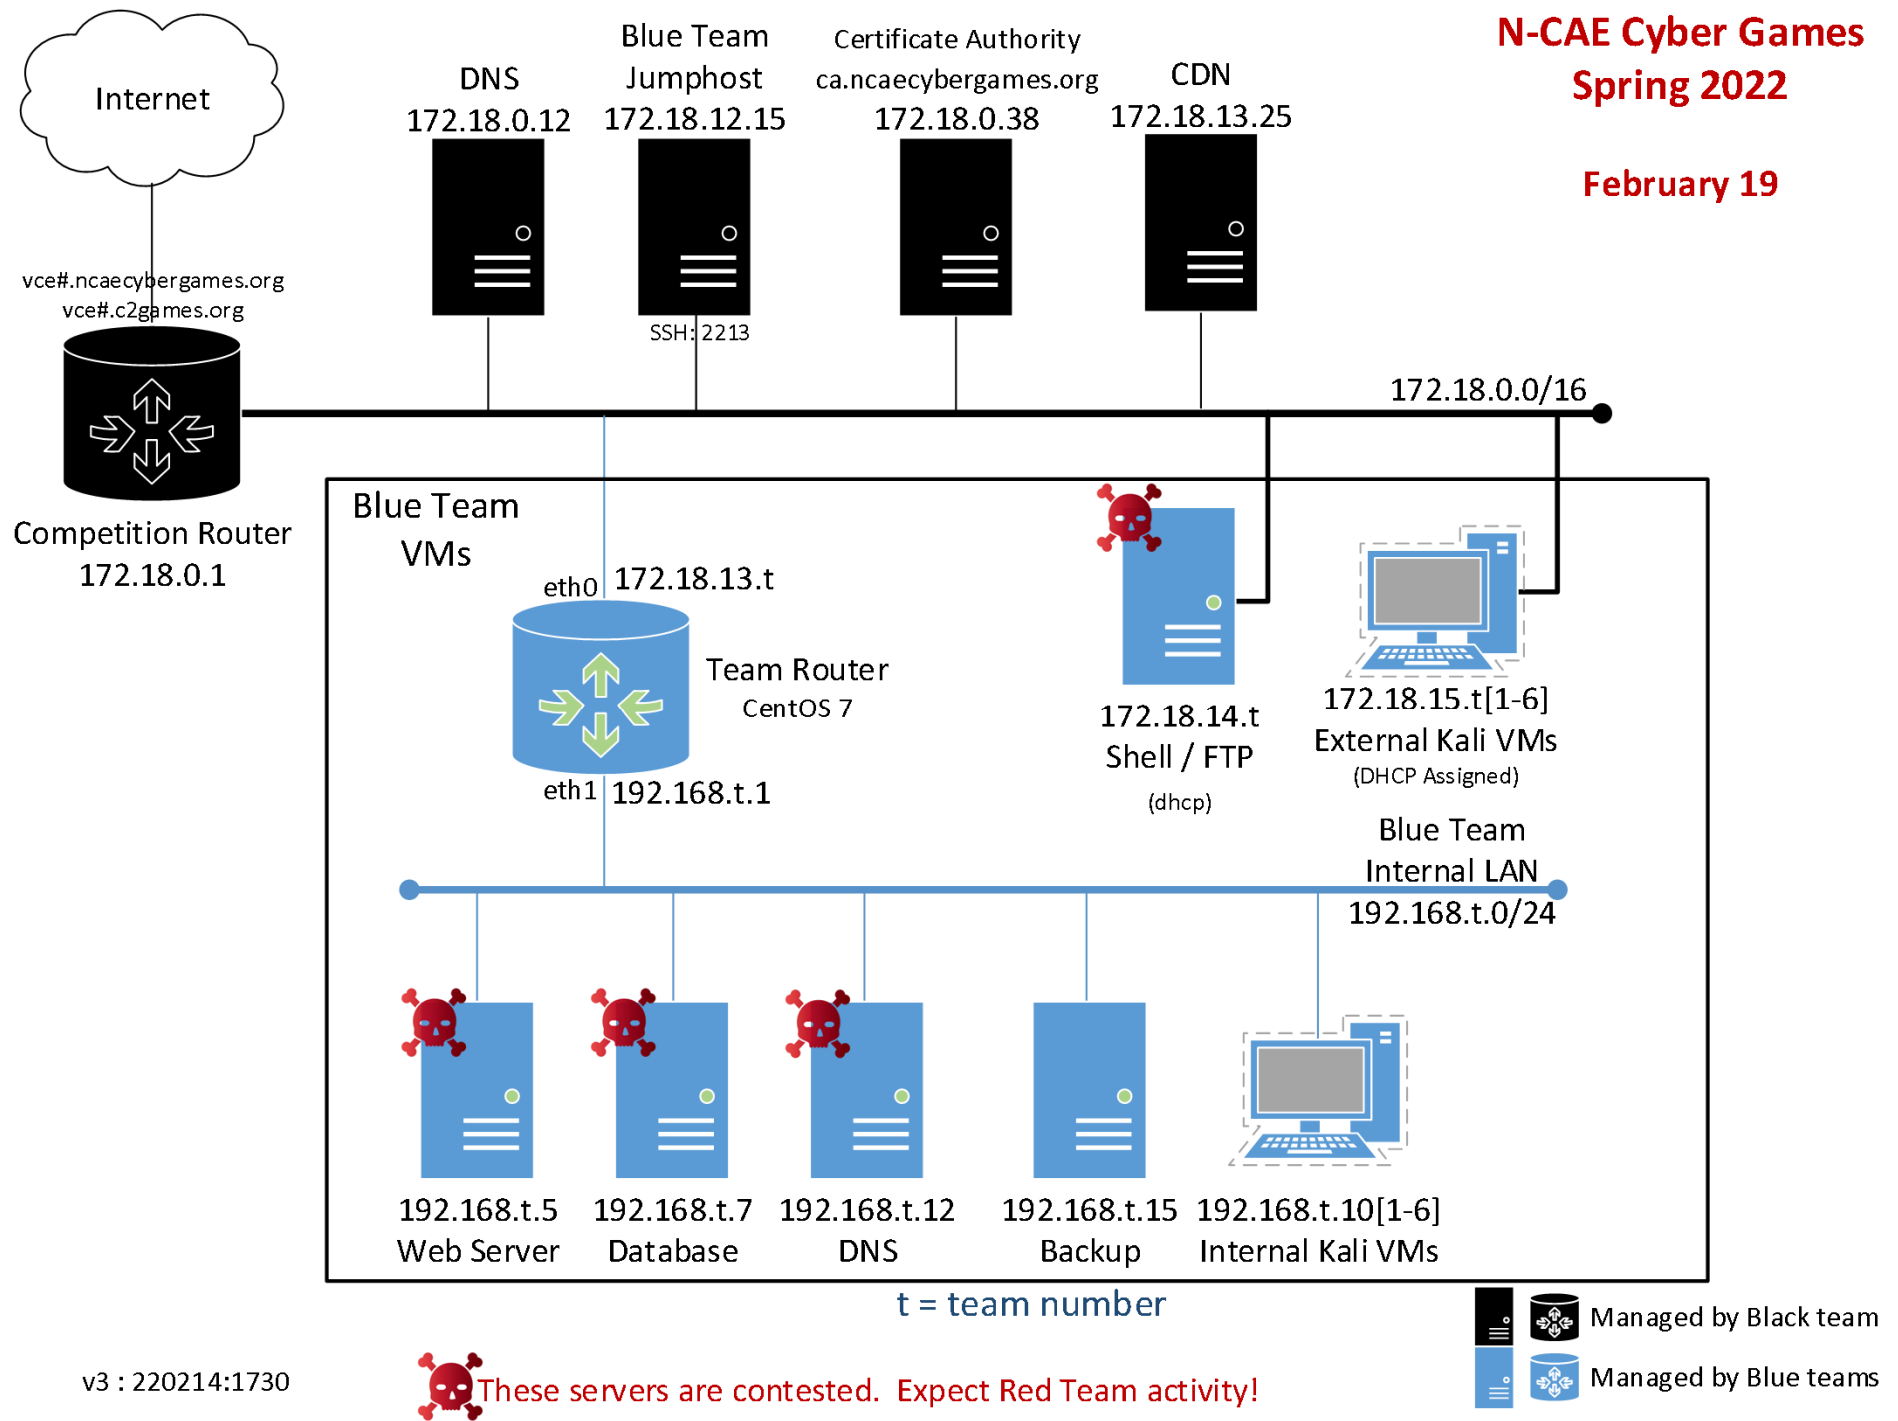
N-CAE Cyber Games
Spring 2022

February 19

Internet

vce#.ncaecybergames.org
vce#.c2games.org

Competition Router
172.18.0.1

DNS
172.18.0.12

Blue Team
Jumphost
172.18.12.15

SSH: 2213

Certificate Authority
ca.ncaecybergames.org
172.18.0.38

CDN
172.18.13.25

172.18.0.0/16

Blue Team
VMs

eth0 172.18.13.t

Team Router
CentOS 7

eth1 192.168.t.1

172.18.14.t
Shell / FTP
(dhcp)

172.18.15.t[1-6]
External Kali VMs
(DHCP Assigned)

Blue Team
Internal LAN
192.168.t.0/24

192.168.t.5
Web Server

192.168.t.7
Database

192.168.t.12
DNS

192.168.t.15
Backup

192.168.t.10[1-6]
Internal Kali VMs

t = team number

Managed by Black team

Managed by Blue teams

v3 : 220214:1730

These servers are contested. Expect Red Team activity!